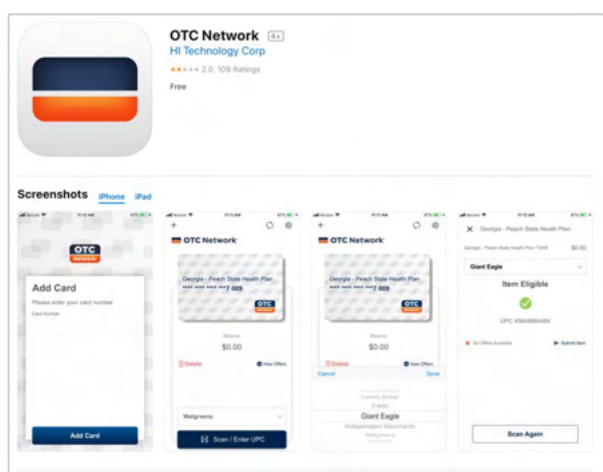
OTC Network 4+
HI Technology Corp
★★☆☆☆ 2.0, 109 Ratings
Free

Screenshots iPhone iPad

OTC NETWORK
Add Card
Please enter your card number
Card Number
Add Card

OTC Network
Georgia - Peach State Health Plan
**** **** **** **7 009
OTC NETWORK
Balance
$0.00
Delete
View Offers
Walgreens
Scan / Enter UPC

OTC Network
Georgia - Peach State Health Plan
**** **** **** **7 009
OTC NETWORK
Balance
$0.00
Delete
View Offers
Cancel
Done
Family Dollar
Fresh
Giant Eagle
Independent Merchants
Walgreens

Georgia - Peach State Health Plan
Georgia - Peach State Health Plan 7009
$0.00
Giant Eagle
Item Eligible
UPC 45844884484
No Offers Available
Submit Item
Scan Again